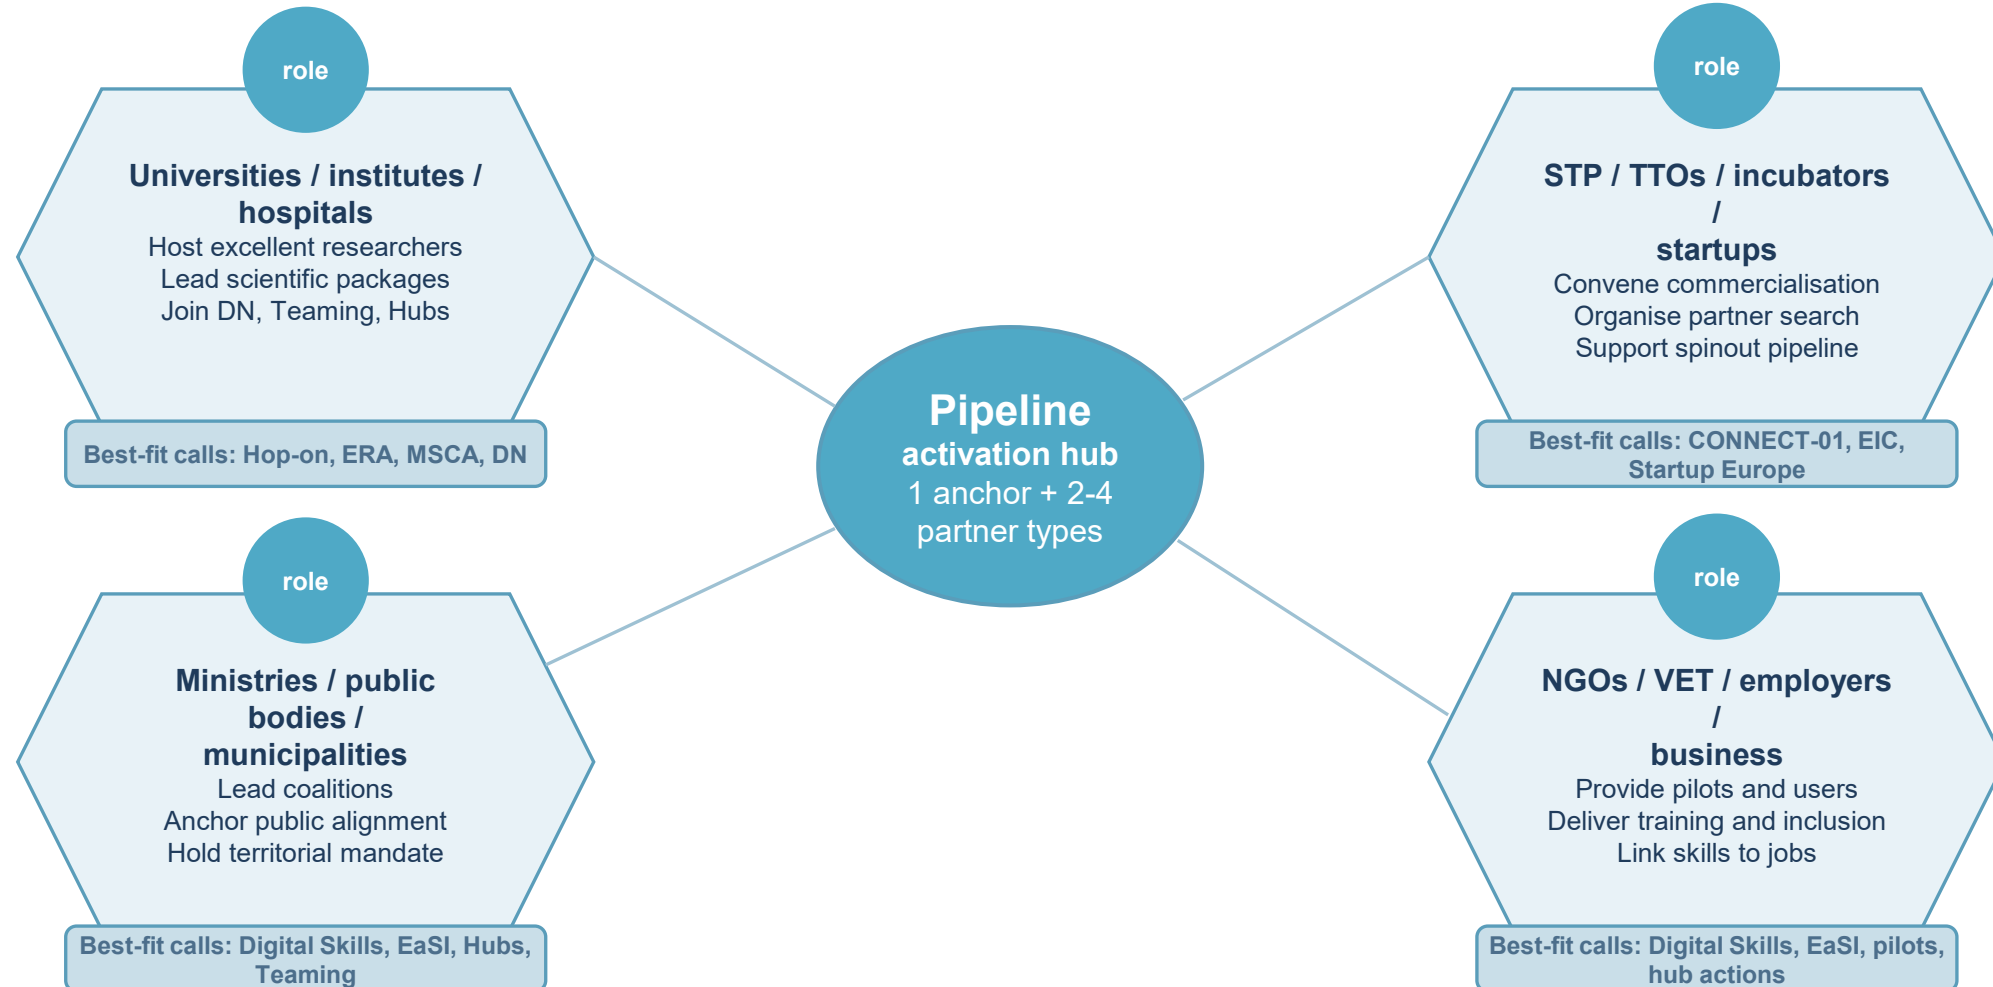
role

Universities / institutes / hospitals

Host excellent researchers
Lead scientific packages
Join DN, Teaming, Hubs

Best-fit calls: Hop-on, ERA, MSCA, DN

role

STP / TTOs / incubators / startups

Convene commercialisation
Organise partner search
Support spinout pipeline

Best-fit calls: CONNECT-01, EIC, Startup Europe

Pipeline
activation hub
1 anchor + 2-4 partner types

role

Ministries / public bodies / municipalities

Lead coalitions
Anchor public alignment
Hold territorial mandate

Best-fit calls: Digital Skills, EaSI, Hubs, Teaming

role

NGOs / VET / employers / business

Provide pilots and users
Deliver training and inclusion
Link skills to jobs

Best-fit calls: Digital Skills, EaSI, pilots, hub actions